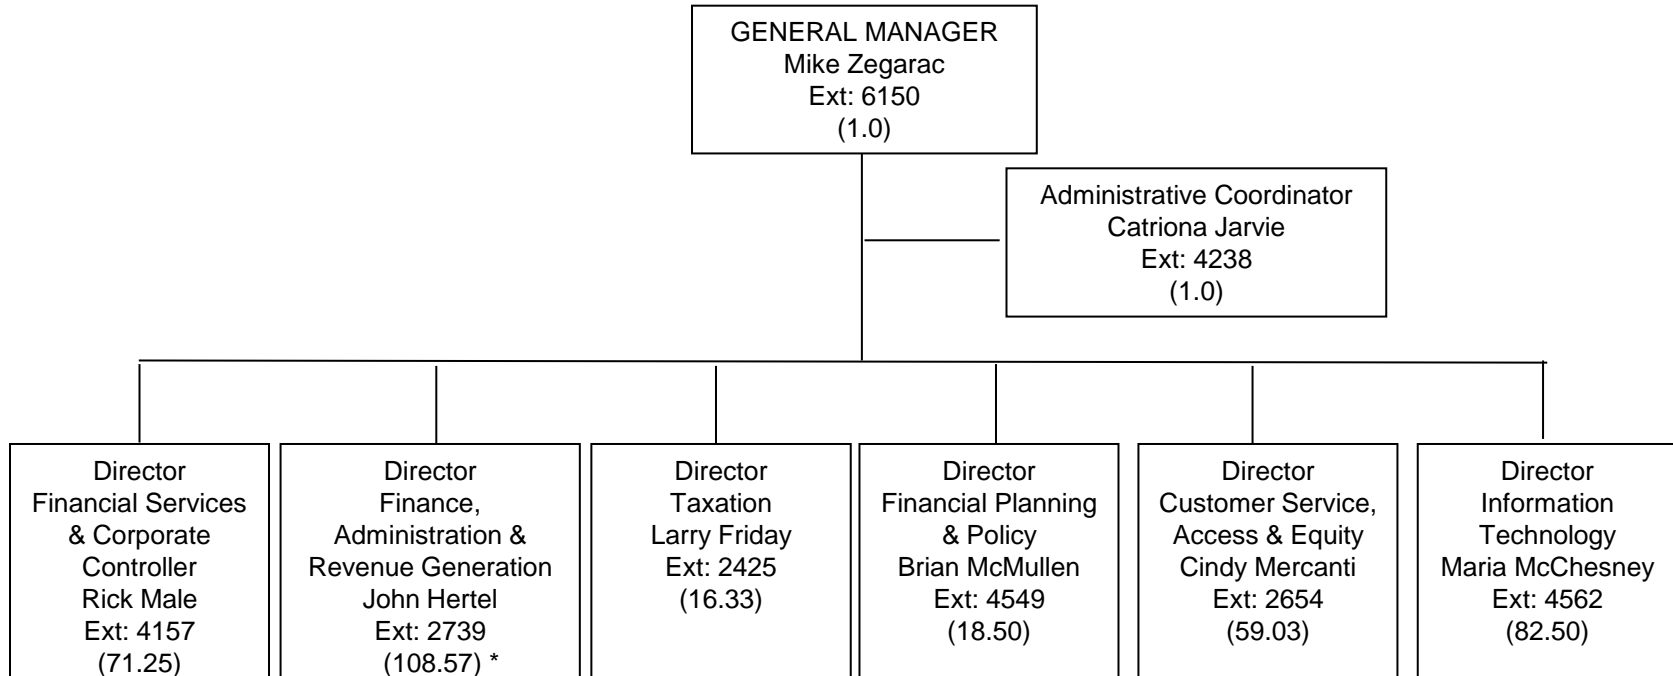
GENERAL MANAGER
Mike Zegarac
Ext: 6150
(1.0)

Administrative Coordinator
Catriona Jarvie
Ext: 4238
(1.0)

Director
Financial Services & Corporate Controller
Rick Male
Ext: 4157
(71.25)

Director
Finance, Administration & Revenue Generation
John Hertel
Ext: 2739
(108.57) *

Director
Taxation
Larry Friday
Ext: 2425
(16.33)

Director
Financial Planning & Policy
Brian McMullen
Ext: 4549
(18.50)

Director
Customer Service, Access & Equity
Cindy Mercanti
Ext: 2654
(59.03)

Director
Information Technology
Maria McChesney
Ext: 4562
(82.50)